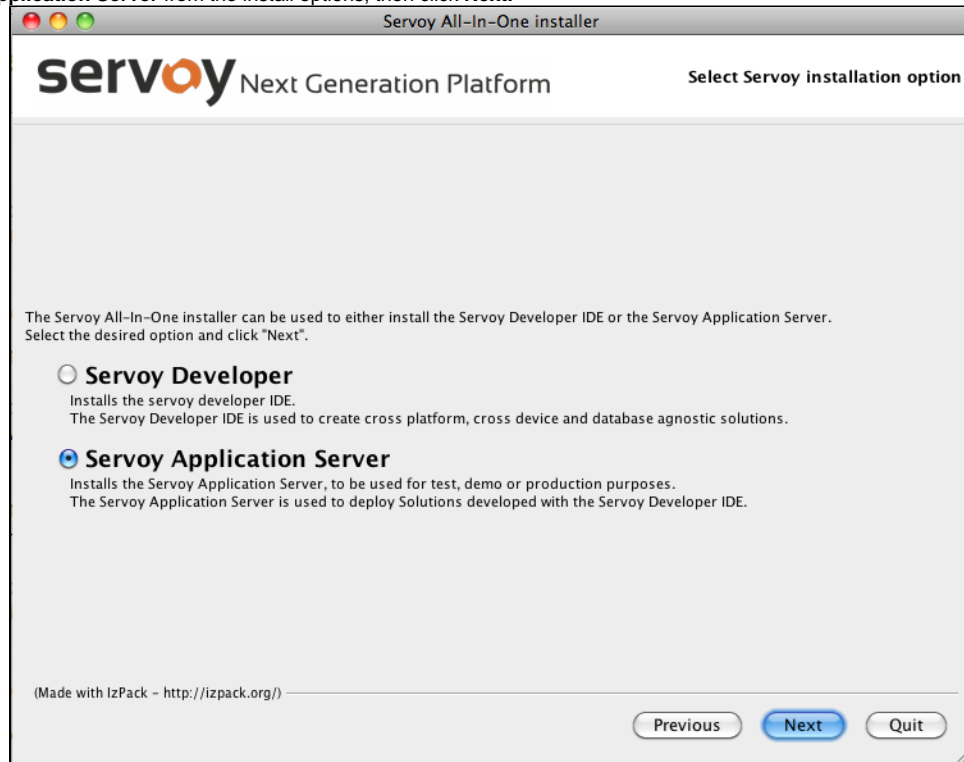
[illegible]

Servoy All-In-One installer

servoy Next Generation Platform

Select Servoy installation option

The Servoy All-In-One installer can be used to either install the Servoy Developer IDE or the Servoy Application Server. Select the desired option and click "Next".

Servoy Developer
Installs the servoy developer IDE.
The Servoy Developer IDE is used to create cross platform, cross device and database agnostic solutions.

Servoy Application Server
Installs the Servoy Application Server, to be used for test, demo or production purposes.
The Servoy Application Server is used to deploy Solutions developed with the Servoy Developer IDE.

(Made with IzPack - http://izpack.org/)

Previous Next Quit